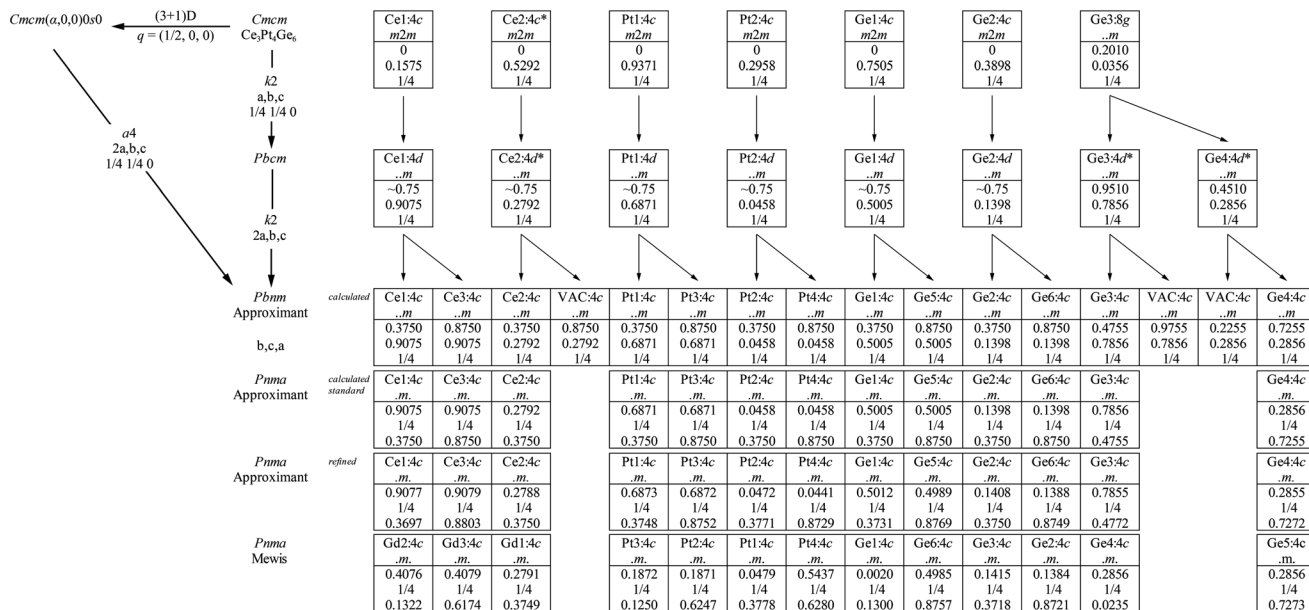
$Cmcm(\alpha,0,0)0s0$ (3+1)D $q = (1/2, 0, 0)$

$Cmcm$
$Ce_3Pt_4Ge_6$

$k2$
a,b,c
1/4 1/4 0

$a4$
2a,b,c
1/4 1/4 0

| Ce1:4c | Ce2:4c* | Pt1:4c | Pt2:4c | Ge1:4c | Ge2:4c | Ge3:8g |
|---|---|---|---|---|---|---|
| m2m | m2m | m2m | m2m | m2m | m2m | ..m |
| 0 | 0 | 0 | 0 | 0 | 0 | 0.2010 |
| 0.1575 | 0.5292 | 0.9371 | 0.2958 | 0.7505 | 0.3898 | 0.0356 |
| 1/4 | 1/4 | 1/4 | 1/4 | 1/4 | 1/4 | 1/4 |

$Pbcm$

| Ce1:4d | Ce2:4d* | Pt1:4d | Pt2:4d | Ge1:4d | Ge2:4d | Ge3:4d* | Ge4:4d* |
|---|---|---|---|---|---|---|---|
| ..m | ..m | ..m | ..m | ..m | ..m | ..m | ..m |
| ~0.75 | ~0.75 | ~0.75 | ~0.75 | ~0.75 | ~0.75 | 0.9510 | 0.4510 |
| 0.9075 | 0.2792 | 0.6871 | 0.0458 | 0.5005 | 0.1398 | 0.7856 | 0.2856 |
| 1/4 | 1/4 | 1/4 | 1/4 | 1/4 | 1/4 | 1/4 | 1/4 |

$k2$
2a,b,c

$Pbnm$
Approximant

b,c,a

calculated

| Ce1:4c | Ce3:4c | Ce2:4c | VAC:4c | Pt1:4c | Pt3:4c | Pt2:4c | Pt4:4c | Ge1:4c | Ge5:4c | Ge2:4c | Ge6:4c | Ge3:4c | VAC:4c | VAC:4c | Ge4:4c |
|---|---|---|---|---|---|---|---|---|---|---|---|---|---|---|---|
| ..m | ..m | ..m | ..m | ..m | ..m | ..m | ..m | ..m | ..m | ..m | ..m | ..m | ..m | ..m | ..m |
| 0.3750 | 0.8750 | 0.3750 | 0.8750 | 0.3750 | 0.8750 | 0.3750 | 0.8750 | 0.3750 | 0.8750 | 0.3750 | 0.8750 | 0.4755 | 0.9755 | 0.2255 | 0.7255 |
| 0.9075 | 0.9075 | 0.2792 | 0.2792 | 0.6871 | 0.6871 | 0.0458 | 0.0458 | 0.5005 | 0.5005 | 0.1398 | 0.1398 | 0.7856 | 0.7856 | 0.2856 | 0.2856 |
| 1/4 | 1/4 | 1/4 | 1/4 | 1/4 | 1/4 | 1/4 | 1/4 | 1/4 | 1/4 | 1/4 | 1/4 | 1/4 | 1/4 | 1/4 | 1/4 |

$Pnma$
Approximant

calculated standard

| Ce1:4c | Ce3:4c | Ce2:4c | Pt1:4c | Pt3:4c | Pt2:4c | Pt4:4c | Ge1:4c | Ge5:4c | Ge2:4c | Ge6:4c | Ge3:4c | Ge4:4c |
|---|---|---|---|---|---|---|---|---|---|---|---|---|
| .m. | .m. | .m. | .m. | .m. | .m. | .m. | .m. | .m. | .m. | .m. | .m. | .m. |
| 0.9075 | 0.9075 | 0.2792 | 0.6871 | 0.6871 | 0.0458 | 0.0458 | 0.5005 | 0.5005 | 0.1398 | 0.1398 | 0.7856 | 0.2856 |
| 1/4 | 1/4 | 1/4 | 1/4 | 1/4 | 1/4 | 1/4 | 1/4 | 1/4 | 1/4 | 1/4 | 1/4 | 1/4 |
| 0.3750 | 0.8750 | 0.3750 | 0.3750 | 0.8750 | 0.3750 | 0.8750 | 0.3750 | 0.8750 | 0.3750 | 0.8750 | 0.4755 | 0.7255 |

$Pnma$
Approximant

refined

| Ce1:4c | Ce3:4c | Ce2:4c | Pt1:4c | Pt3:4c | Pt2:4c | Pt4:4c | Ge1:4c | Ge5:4c | Ge2:4c | Ge6:4c | Ge3:4c | Ge4:4c |
|---|---|---|---|---|---|---|---|---|---|---|---|---|
| .m. | .m. | .m. | .m. | .m. | .m. | .m. | .m. | .m. | .m. | .m. | .m. | .m. |
| 0.9077 | 0.9079 | 0.2788 | 0.6873 | 0.6872 | 0.0472 | 0.0441 | 0.5012 | 0.4989 | 0.1408 | 0.1388 | 0.7855 | 0.2855 |
| 1/4 | 1/4 | 1/4 | 1/4 | 1/4 | 1/4 | 1/4 | 1/4 | 1/4 | 1/4 | 1/4 | 1/4 | 1/4 |
| 0.3697 | 0.8803 | 0.3750 | 0.3748 | 0.8752 | 0.3771 | 0.8729 | 0.3731 | 0.8769 | 0.3750 | 0.8749 | 0.4772 | 0.7272 |

$Pnma$
Mewis

| Gd2:4c | Gd3:4c | Gd1:4c | Pt3:4c | Pt2:4c | Pt1:4c | Pt4:4c | Ge1:4c | Ge6:4c | Ge3:4c | Ge2:4c | Ge4:4c | Ge5:4c |
|---|---|---|---|---|---|---|---|---|---|---|---|---|
| .m. | .m. | .m. | .m. | .m. | .m. | .m. | .m. | .m. | .m. | .m. | .m. | .m. |
| 0.4076 | 0.4079 | 0.2791 | 0.1872 | 0.1871 | 0.0479 | 0.5437 | 0.0020 | 0.4985 | 0.1415 | 0.1384 | 0.2856 | 0.2856 |
| 1/4 | 1/4 | 1/4 | 1/4 | 1/4 | 1/4 | 1/4 | 1/4 | 1/4 | 1/4 | 1/4 | 1/4 | 1/4 |
| 0.1322 | 0.6174 | 0.3749 | 0.1250 | 0.6247 | 0.3778 | 0.6280 | 0.1300 | 0.8757 | 0.3718 | 0.8721 | 0.0235 | 0.7273 |